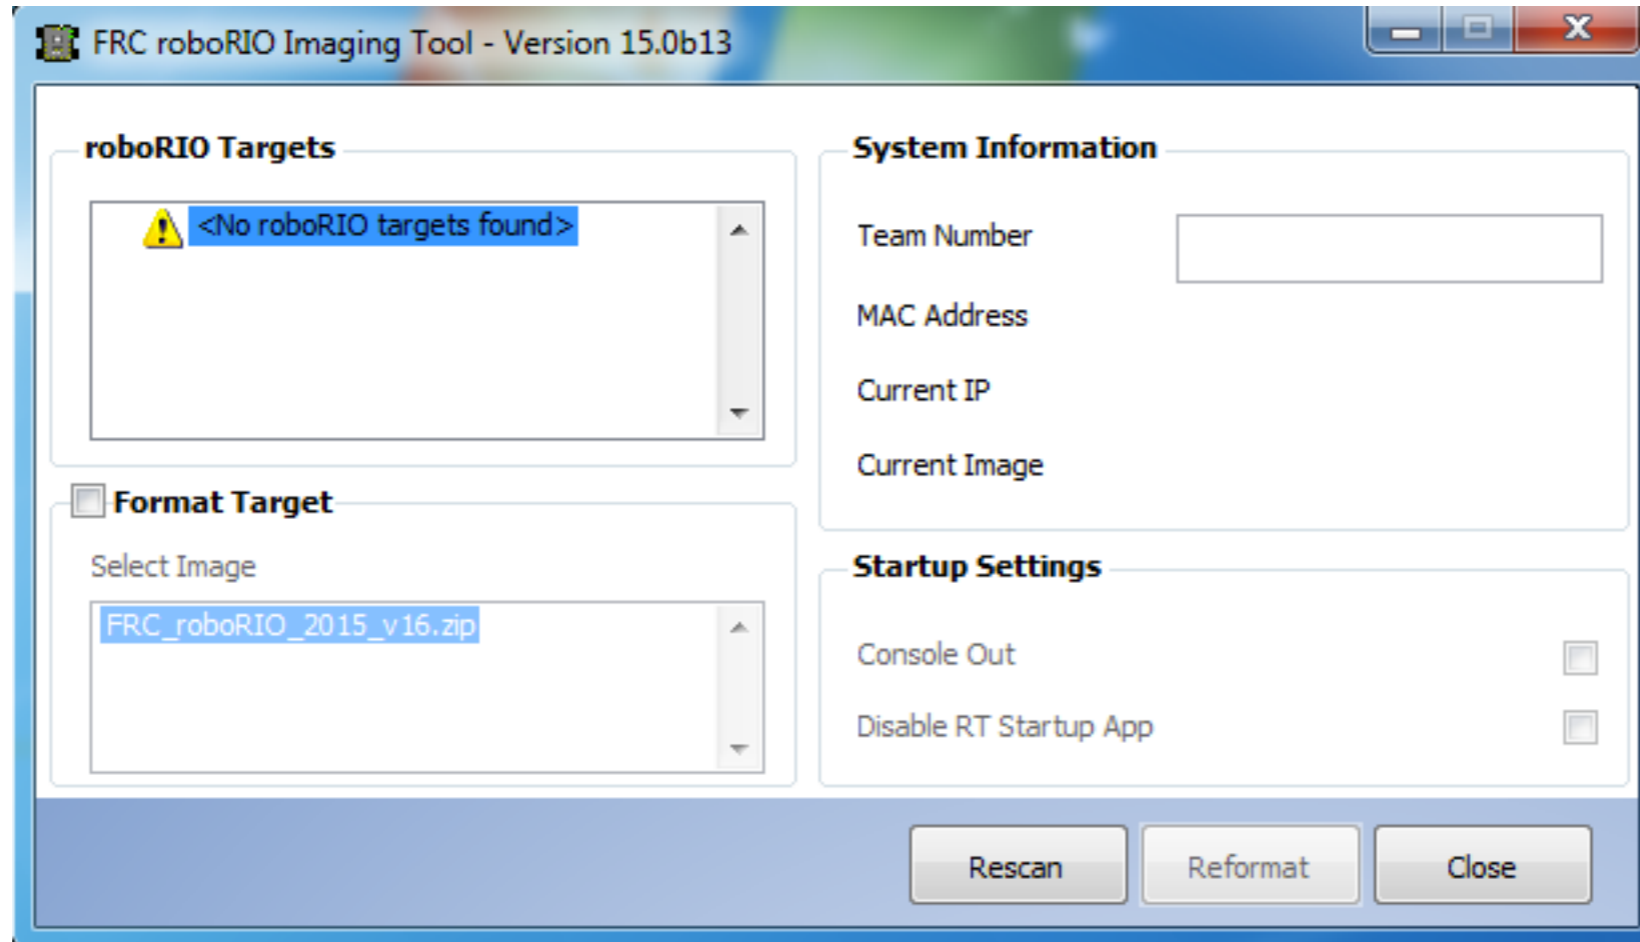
FRC roboRIO Imaging Tool - Version 15.0b13

roboRIO Targets

<No roboRIO targets found>

Format Target

Select Image

FRC_roboRIO_2015_v16.zip

System Information

Team Number

MAC Address

Current IP

Current Image

Startup Settings

Console Out

Disable RT Startup App

Rescan

Reformat

Close